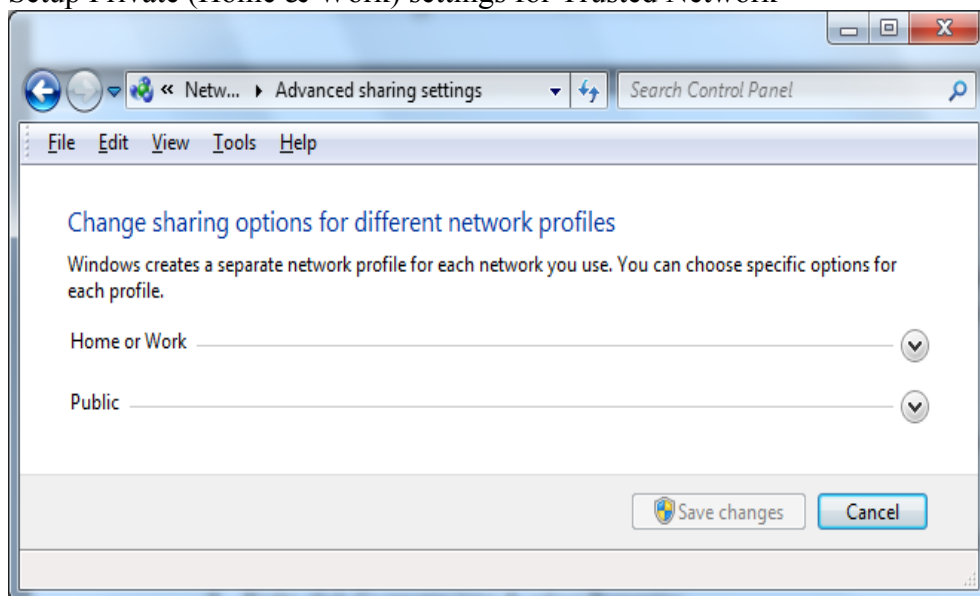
Setup Private (Home & Work) settings for Trusted Network

« Netw... ▸ Advanced sharing settings

Search Control Panel

File Edit View Tools Help

Change sharing options for different network profiles

Windows creates a separate network profile for each network you use. You can choose specific options for each profile.

Home or Work

Public

Save changes

Cancel